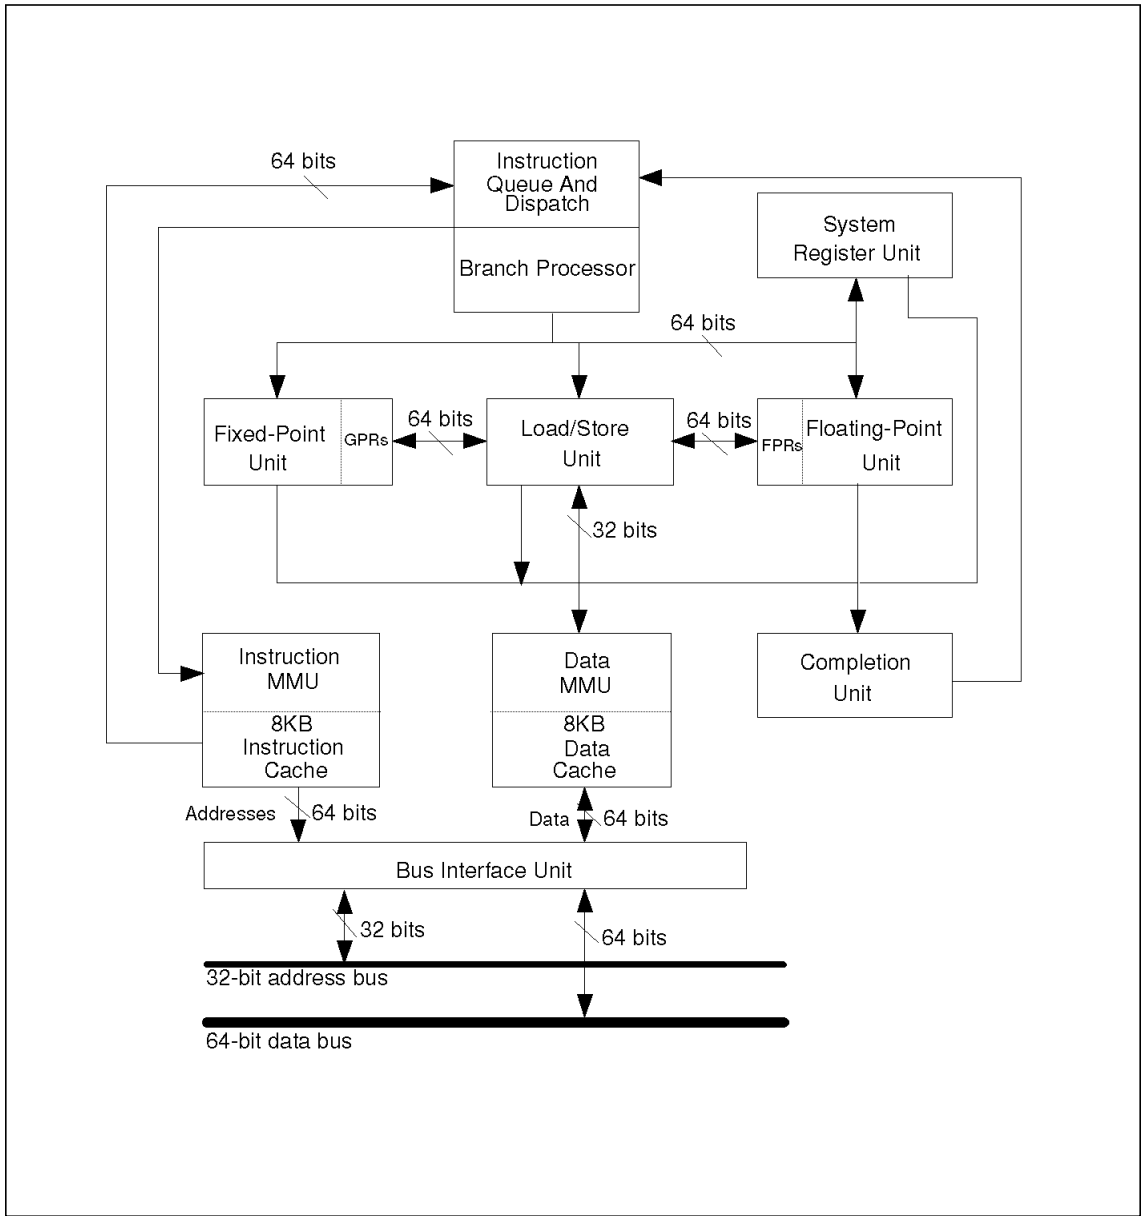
64 bits

Instruction Queue And Dispatch

Branch Processor

System Register Unit

64 bits

Fixed-Point Unit

GPRs

64 bits

Load/Store Unit

64 bits

FPRs

Floating-Point Unit

32 bits

Instruction MMU

8KB Instruction Cache

Data MMU

8KB Data Cache

Completion Unit

Addresses

64 bits

Data

64 bits

Bus Interface Unit

32 bits

64 bits

32-bit address bus

64-bit data bus